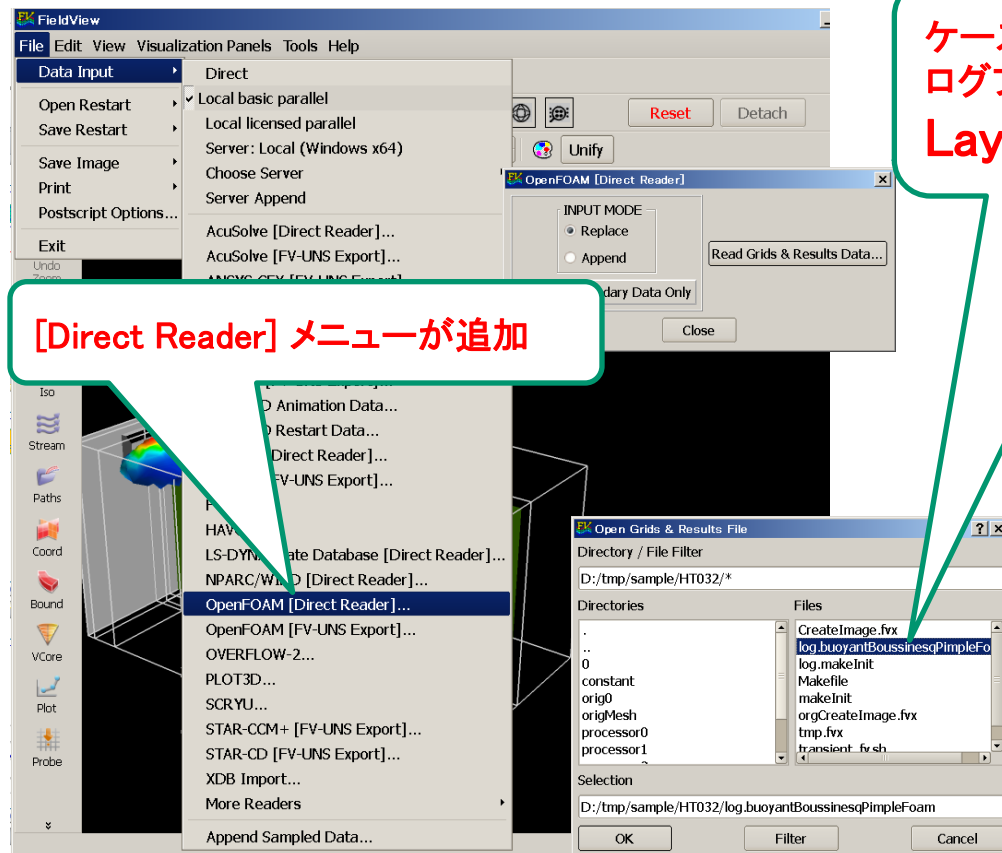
FieldView

File Edit View Visualization Panels Tools Help

Data Input
Open Restart
Save Restart
Save Image
Print
Postscript Options...
Exit

Direct
Local basic parallel
Local licensed parallel
Server: Local (Windows x64)
Choose Server
Server Append
AcuSolve [Direct Reader]...
AcuSolve [FV-UNS Export]...
ANSYS CFX [FV-UNS Export]...
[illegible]D Animation Data...
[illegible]D Restart Data...
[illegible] [Direct Reader]...
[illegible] [FV-UNS Export]...
F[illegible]
HAV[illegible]
LS-DYN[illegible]ate Database [Direct Reader]...
NPARC/WI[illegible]D [Direct Reader]...
OpenFOAM [Direct Reader]...
OpenFOAM [FV-UNS Export]...
OVERFLOW-2...
PLOT3D...
SCRYU...
STAR-CCM+ [FV-UNS Export]...
STAR-CD [FV-UNS Export]...
XDB Import...
More Readers
Append Sampled Data...

Reset Detach
Unify

Undo Zoom
Iso
Stream
Paths
Coord
Bound
VCore
Plot
Probe

[Direct Reader] メニューが追加

ケー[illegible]
ログ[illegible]
Lay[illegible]

OpenFOAM [Direct Reader]
INPUT MODE
Replace
Append
Read Grids & Results Data...
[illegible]dary Data Only
Close

Open Grids & Results File
Directory / File Filter
D:/tmp/sample/HT032/*
Directories
.
..
0
constant
orig0
origMesh
processor0
processor1
Files
CreateImage.fvx
log.buoyantBoussinesqPimpleFo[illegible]
log.makeInit
Makefile
makeInit
orgCreateImage.fvx
tmp.fvx
transient_fv.sh
Selection
D:/tmp/sample/HT032/log.buoyantBoussinesqPimpleFoam
OK
Filter
Cancel